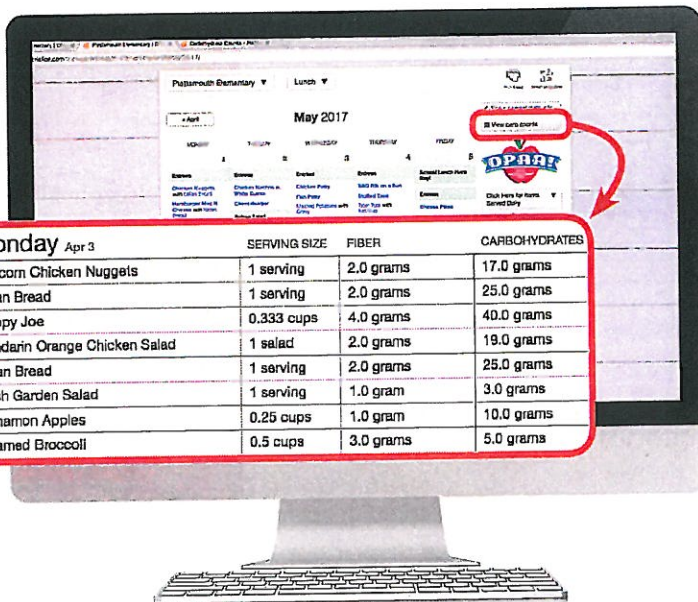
Plattsmouth Elementary ▼

Lunch ▼

May 2017

« April

View carb counts

OPAA!

onday Apr 3

| onday Apr 3 | SERVING SIZE | FIBER | CARBOHYDRATES |
|---|---|---|---|
| corn Chicken Nuggets | 1 serving | 2.0 grams | 17.0 grams |
| an Bread | 1 serving | 2.0 grams | 25.0 grams |
| ppy Joe | 0.333 cups | 4.0 grams | 40.0 grams |
| ndarin Orange Chicken Salad | 1 salad | 2.0 grams | 19.0 grams |
| an Bread | 1 serving | 2.0 grams | 25.0 grams |
| sh Garden Salad | 1 serving | 1.0 gram | 3.0 grams |
| namon Apples | 0.25 cups | 1.0 gram | 10.0 grams |
| amed Broccoli | 0.5 cups | 3.0 grams | 5.0 grams |